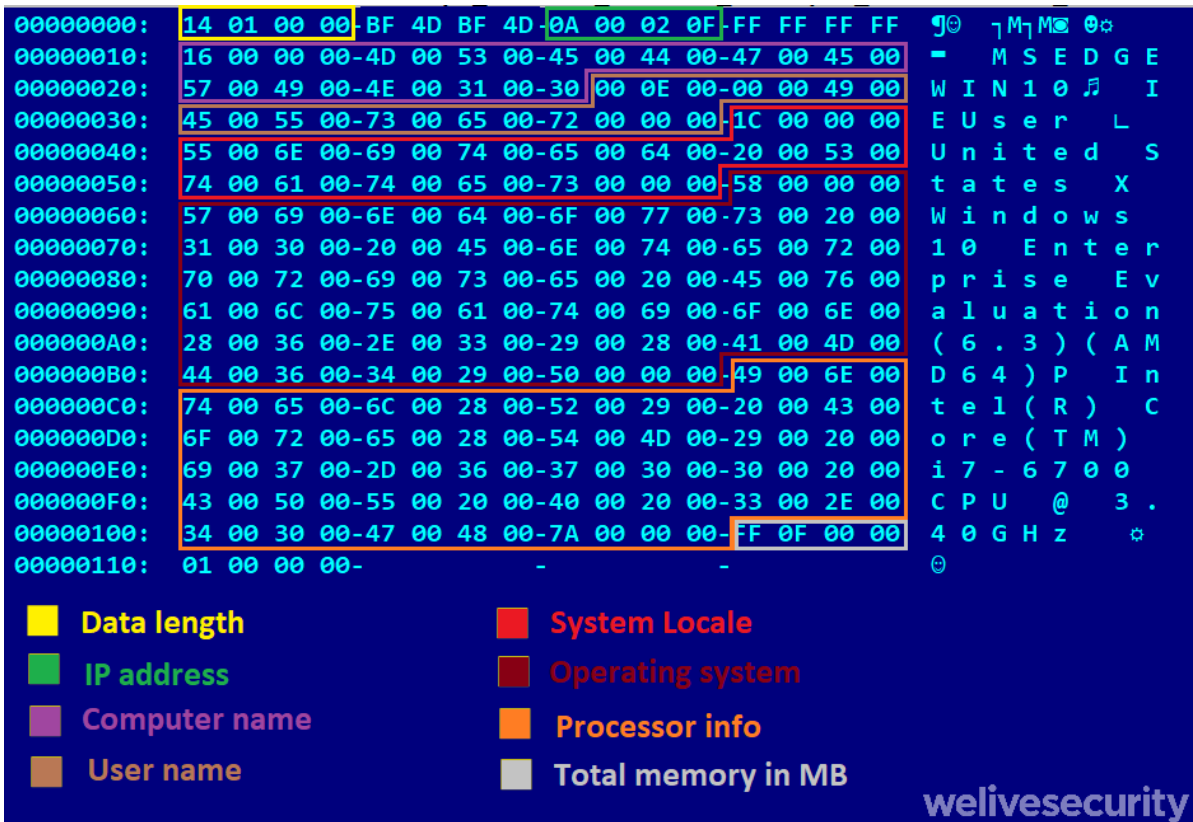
00000000: 14 01 00 00-BF 4D BF 4D-0A 00 02 0F-FF FF FF FF ¶☺ ┐M┐M◙ ☼
00000010: 16 00 00 00-4D 00 53 00-45 00 44 00-47 00 45 00 ▬ M S E D G E
00000020: 57 00 49 00-4E 00 31 00-30 00 0E 00-00 00 49 00 W I N 1 0 ♫ I
00000030: 45 00 55 00-73 00 65 00-72 00 00 00-1C 00 00 00 E U s e r ∟
00000040: 55 00 6E 00-69 00 74 00-65 00 64 00-20 00 53 00 U n i t e d S
00000050: 74 00 61 00-74 00 65 00-73 00 00 00-58 00 00 00 t a t e s X
00000060: 57 00 69 00-6E 00 64 00-6F 00 77 00-73 00 20 00 W i n d o w s
00000070: 31 00 30 00-20 00 45 00-6E 00 74 00-65 00 72 00 1 0 E n t e r
00000080: 70 00 72 00-69 00 73 00-65 00 20 00-45 00 76 00 p r i s e E v
00000090: 61 00 6C 00-75 00 61 00-74 00 69 00-6F 00 6E 00 a l u a t i o n
000000A0: 28 00 36 00-2E 00 33 00-29 00 28 00-41 00 4D 00 ( 6 . 3 ) ( A M
000000B0: 44 00 36 00-34 00 29 00-50 00 00 00-49 00 6E 00 D 6 4 ) P I n
000000C0: 74 00 65 00-6C 00 28 00-52 00 29 00-20 00 43 00 t e l ( R ) C
000000D0: 6F 00 72 00-65 00 28 00-54 00 4D 00-29 00 20 00 o r e ( T M )
000000E0: 69 00 37 00-2D 00 36 00-37 00 30 00-30 00 20 00 i 7 - 6 7 0 0
000000F0: 43 00 50 00-55 00 20 00-40 00 20 00-33 00 2E 00 C P U @ 3 .
00000100: 34 00 30 00-47 00 48 00-7A 00 00 00-FF 0F 00 00 4 0 G H z ☼
00000110: 01 00 00 00- - - ☺

Data length
IP address
Computer name
User name
System Locale
Operating system
Processor info
Total memory in MB

welivesecurity